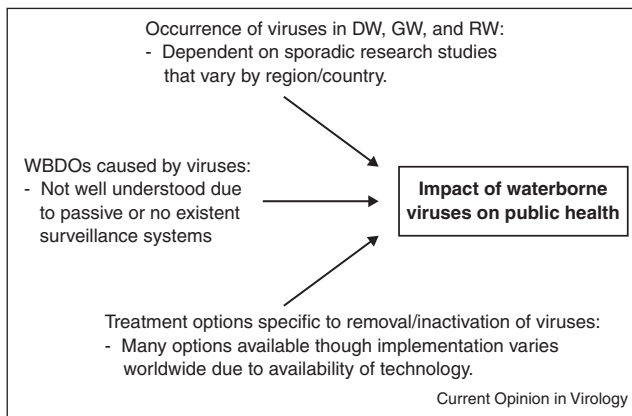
Occurrence of viruses in DW, GW, and RW:
- Dependent on sporadic research studies that vary by region/country.

WBDOs caused by viruses:
- Not well understood due to passive or no existent surveillance systems

Impact of waterborne viruses on public health

Treatment options specific to removal/inactivation of viruses:
- Many options available though implementation varies worldwide due to availability of technology.

Current Opinion in Virology